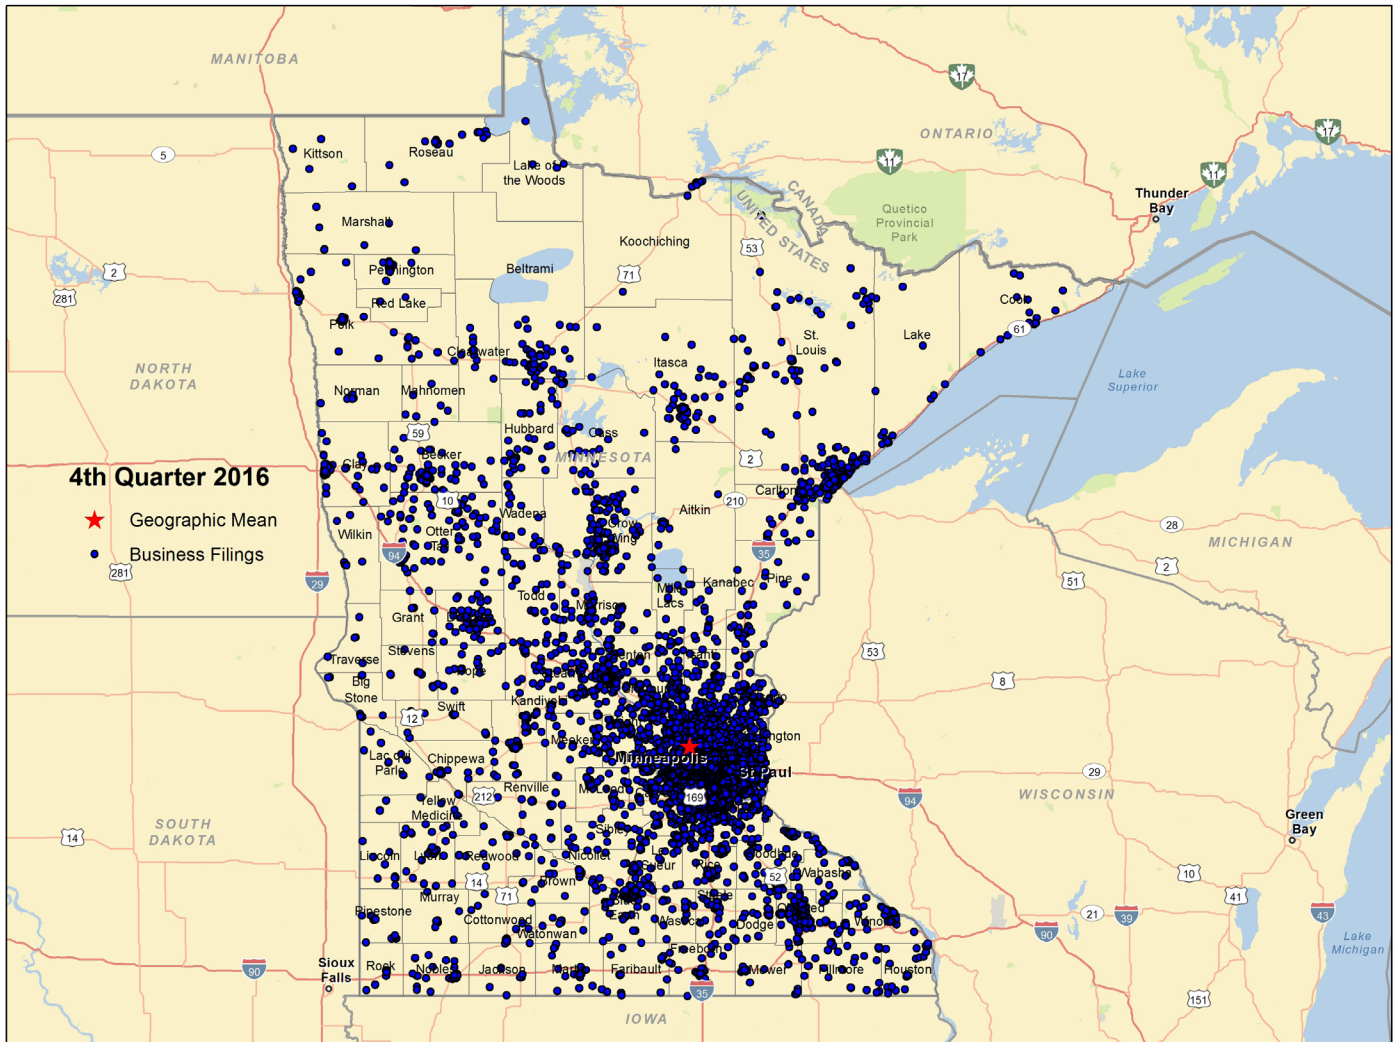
4th Quarter 2016

Geographic Mean

Business Filings

MANITOBA

ONTARIO

NORTH DAKOTA

SOUTH DAKOTA

MINNESOTA

WISCONSIN

MICHIGAN

IOWA

CANADA

UNITED STATES

Quetico Provincial Park

Thunder Bay

Lake Superior

Lake Michigan

Green Bay

Sioux Falls

Kittson

Roseau

Lake of the Woods

Marshall

Koochiching

Pennington

Beltrami

Red Lake

Polk

Clearwater

Itasca

St. Louis

Lake

Cook

Norman

Mahnomen

Hubbard

Cass

Clay

Becker

Wadena

Crow Wing

Aitkin

Carlton

Wilkin

Otter Tail

Todd

Morrison

Mille Lacs

Kanabec

Pine

Grant

Douglas

Traverse

Stevens

Pope

Big Stone

Swift

Kandiyohi

Meeker

Lac Qui Parle

Chippewa

Renville

McLeod

Minneapolis

St Paul

Yellow Medicine

Sibley

Lincoln

Lyon

Redwood

Nicollet

Brown

Le Sueur

Rice

Goodhue

Wabasha

Pipestone

Murray

Cottonwood

Watonwan

Blue Earth

Waseca

Steele

Dodge

Olmsted

Winona

Rock

Nobles

Jackson

Martin

Faribault

Freeborn

Mower

Fillmore

Houston

Benton

Isanti

Washington

Stearns

Meeker

Anoka

Carver

Scott

Dakota

Sherburne

Wright

Hennepin

Ramsey

Chisago

5

2

281

59

10

94

29

12

212

14

71

169

90

35

53

2

210

61

11

17

8

29

94

28

2

51

53

52

21

39

10

41

43

151

90

35